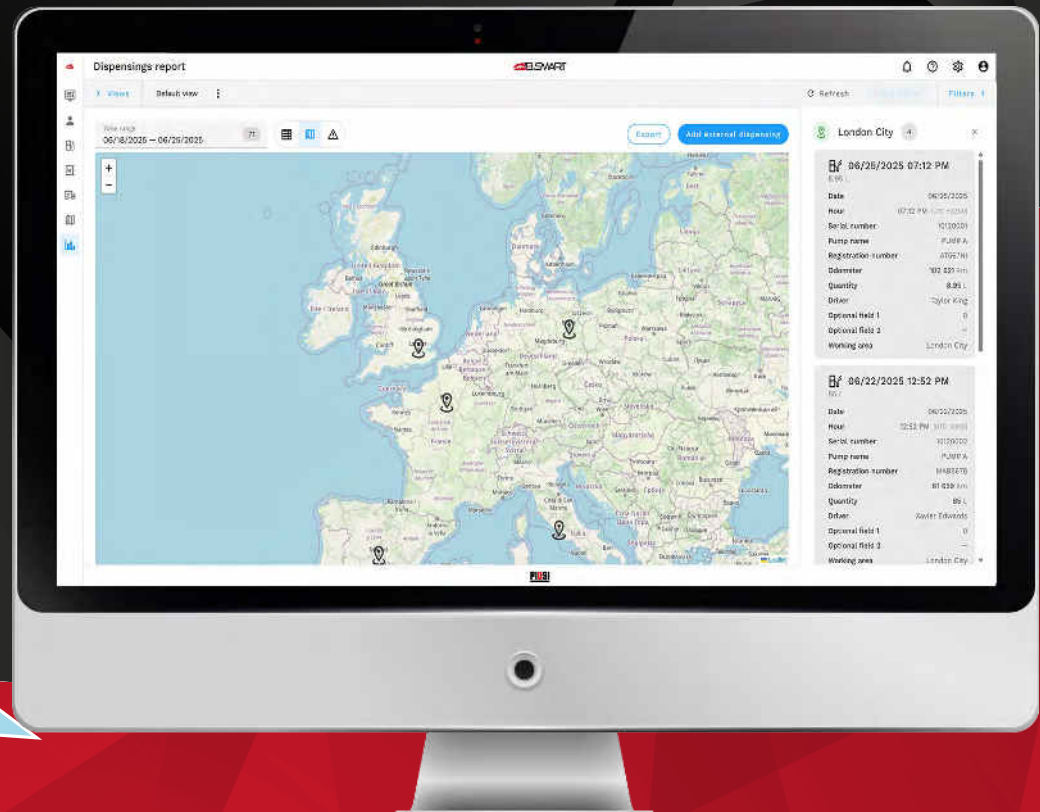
Dispensings report

ELSMART

< Views Default view

Refresh Filters

Date range
06/18/2025 — 06/25/2025

Export Add external dispensing

+
−

Edinburgh
United Kingdom
Great Britain
Leeds
Belfast
Isle of Ireland
Manchester
Cardiff
London
Denmark
Magdeburg
Poland
Nürnberg
France
Schweiz
Italia
Città di San Marino
Roma

London City 4

06/25/2025 07:12 PM
8.95 L

Date 06/25/2025
Hour 07:12 PM
Serial number 10120020
Pump name PUMP A
Registration number AT667KI
Odometer 102 321 km
Quantity 8.95 L
Driver Taylor King
Optional field 1 0
Optional field 2 —
Working area London City

06/22/2025 12:52 PM
85 L

Date 06/22/2025
Hour 12:52 PM
Serial number 10120020
Pump name PUMP A
Registration number MK8567B
Odometer 81 639 km
Quantity 85 L
Driver Xavier Edwards
Optional field 1 0
Optional field 2 —
Working area London City

PIUSI